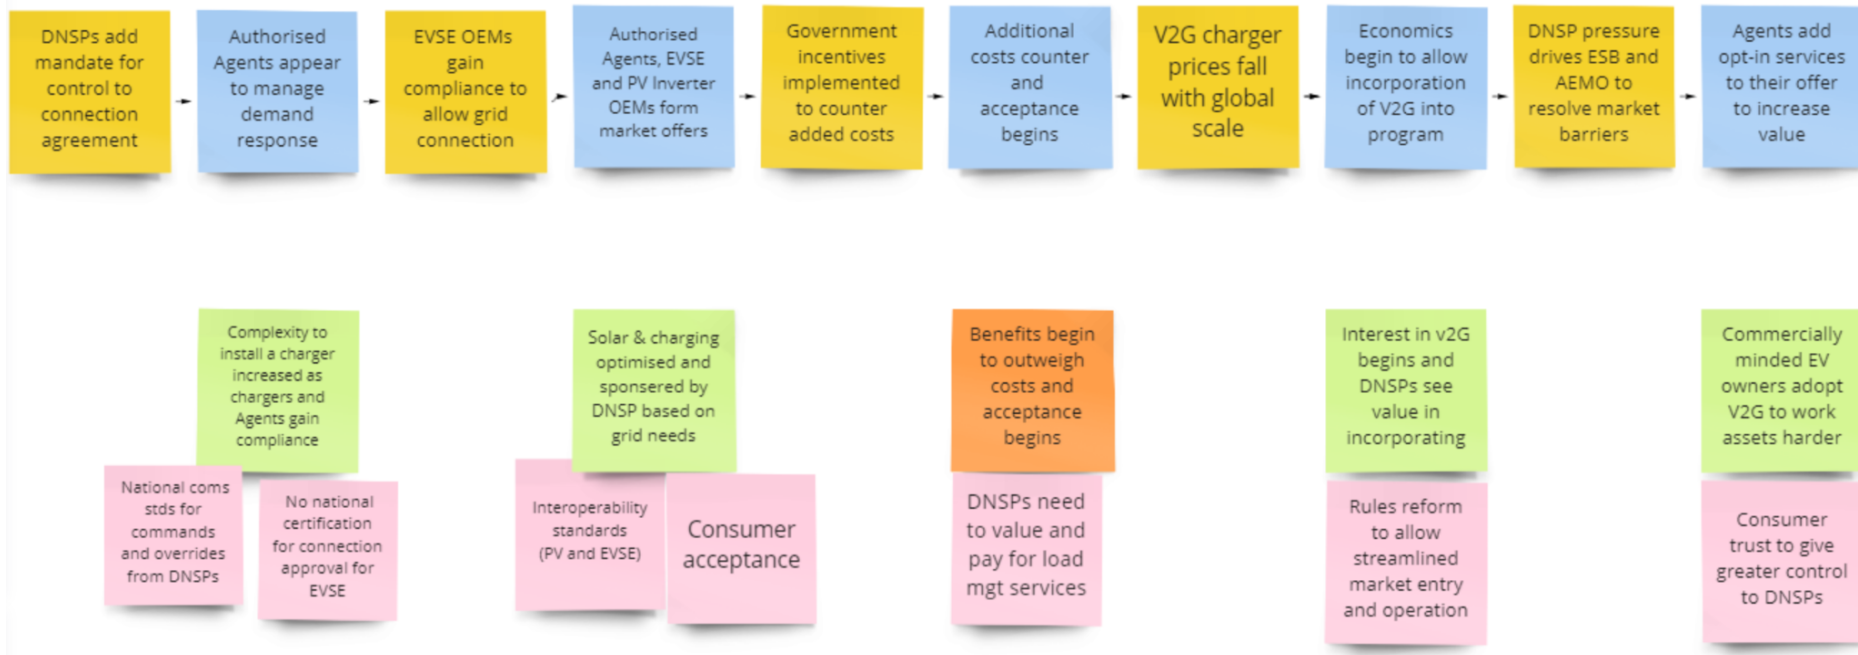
DNSPs add mandate for control to connection agreement

Authorised Agents appear to manage demand response

EVSE OEMs gain compliance to allow grid connection

Authorised Agents, EVSE and PV Inverter OEMs form market offers

Government incentives implemented to counter added costs

Additional costs counter and acceptance begins

V2G charger prices fall with global scale

Economics begin to allow incorporation of V2G into program

DNSP pressure drives ESB and AEMO to resolve market barriers

Agents add opt-in services to their offer to increase value

Complexity to install a charger increased as chargers and Agents gain compliance

National coms stds for commands and overrides from DNSPs

No national certification for connection approval for EVSE

Solar & charging optimised and sponsered by DNSP based on grid needs

Interoperability standards (PV and EVSE)

Consumer acceptance

Benefits begin to outweigh costs and acceptance begins

DNSPs need to value and pay for load mgt services

Interest in v2G begins and DNSPs see value in incorporating

Rules reform to allow streamlined market entry and operation

Commercially minded EV owners adopt V2G to work assets harder

Consumer trust to give greater control to DNSPs